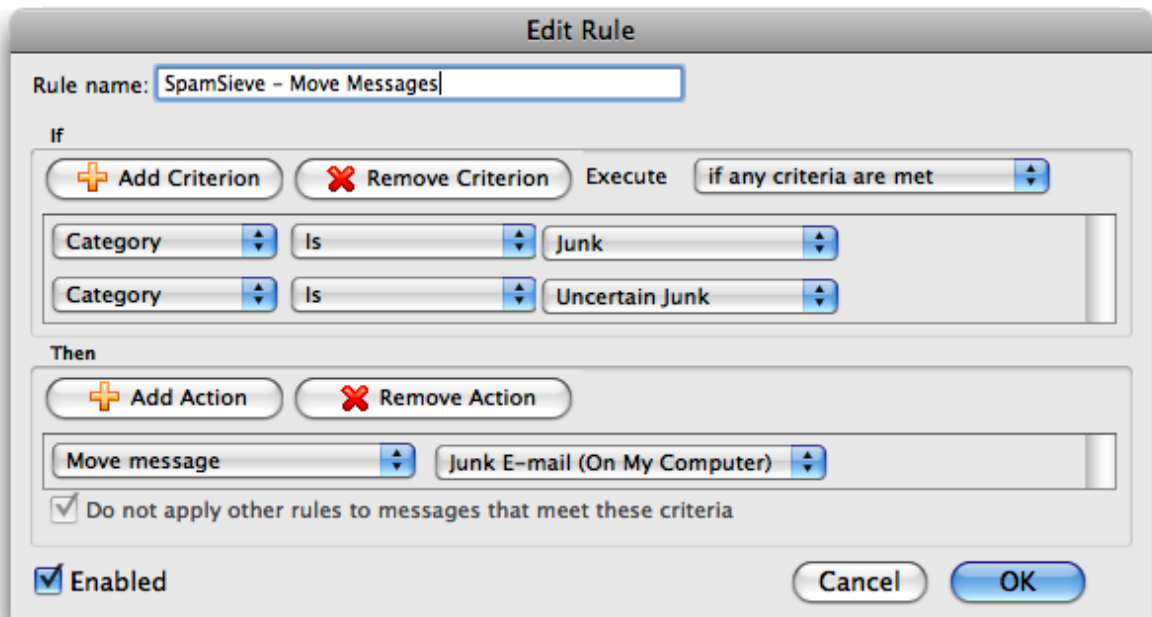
Edit Rule

Rule name: SpamSieve – Move Messages

If

Add Criterion Remove Criterion Execute if any criteria are met

Category Is Junk

Category Is Uncertain Junk

Then

Add Action Remove Action

Move message Junk E-mail (On My Computer)

Do not apply other rules to messages that meet these criteria

Enabled

Cancel OK